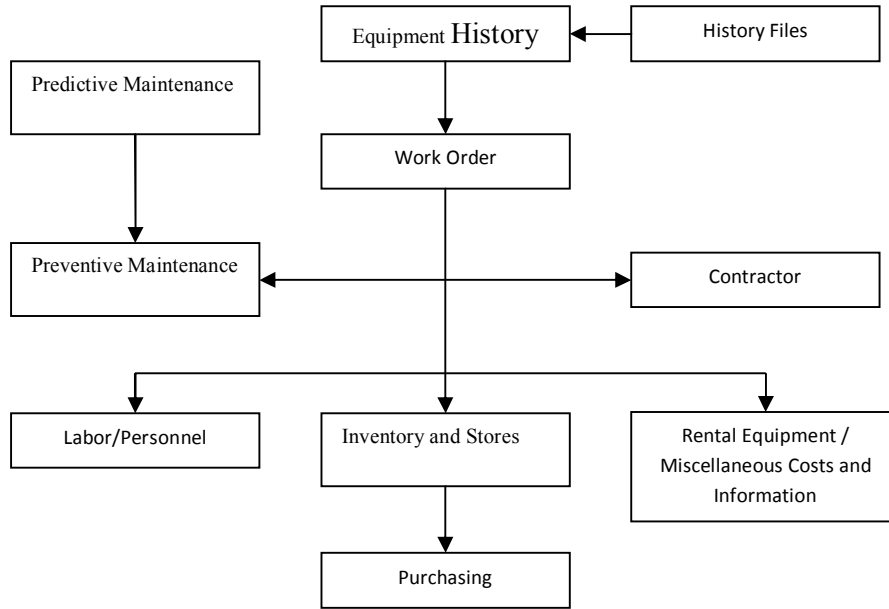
Equipment History

History Files

Predictive Maintenance

Work Order

Preventive Maintenance

Contractor

Labor/Personnel

Inventory and Stores

Rental Equipment / Miscellaneous Costs and Information

Purchasing